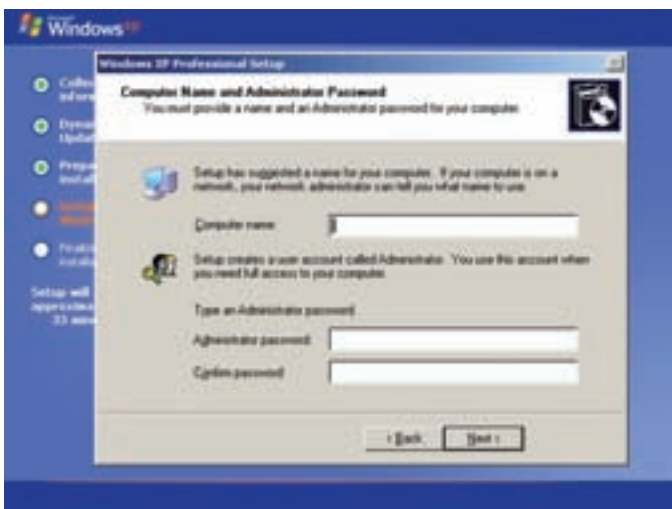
Windows XP

Collec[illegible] infor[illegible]

Dyna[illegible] Upda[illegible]

Prepa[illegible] insta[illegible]

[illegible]

Finali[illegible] Insta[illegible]

Setup will appro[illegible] 33 min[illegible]

Windows XP Professional Setup

Computer Name and Administrator Password

You must provide a name and an Administrator password for your computer.

Setup has suggested a name for your computer. If your computer is on a network, your network administrator can tell you what name to use.

Computer name:

Setup creates a user account called Administrator. You use this account when you need full access to your computer.

Type an Administrator password.

Administrator password:

Confirm password:

< Back

Next >